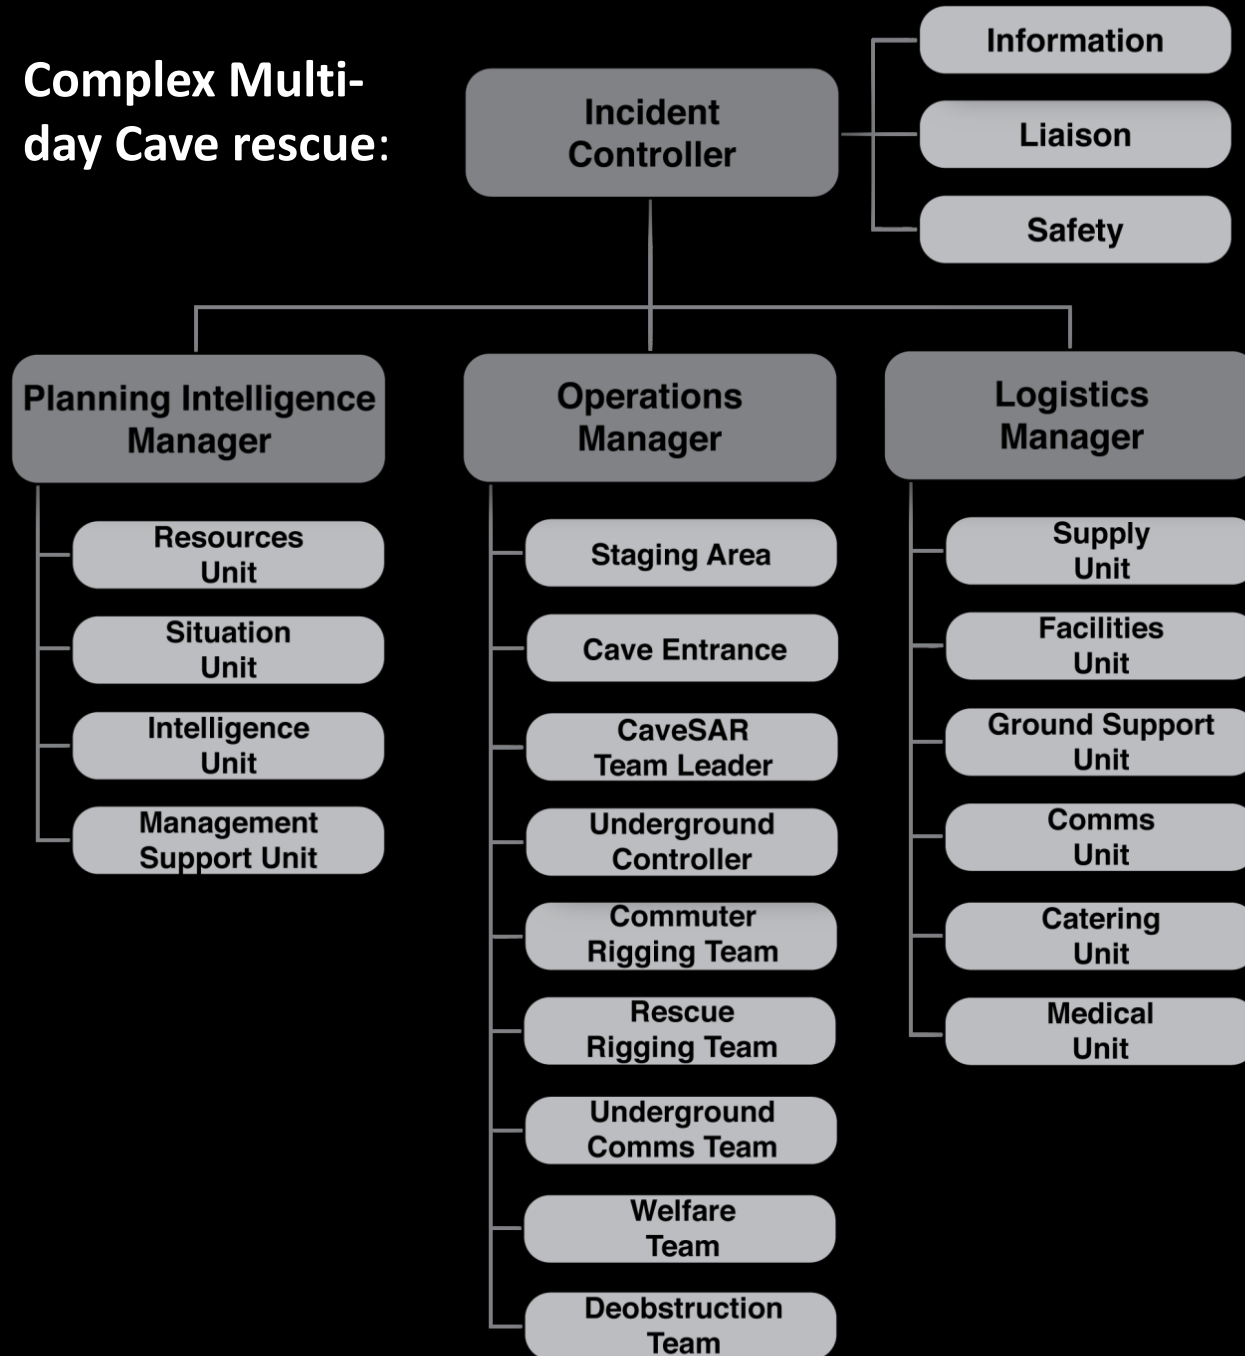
Complex Multi-day Cave rescue:

Incident Controller

Information

Liaison

Safety

Planning Intelligence Manager

Resources Unit

Situation Unit

Intelligence Unit

Management Support Unit

Operations Manager

Staging Area

Cave Entrance

CaveSAR Team Leader

Underground Controller

Commuter Rigging Team

Rescue Rigging Team

Underground Comms Team

Welfare Team

Deobstruction Team

Logistics Manager

Supply Unit

Facilities Unit

Ground Support Unit

Comms Unit

Catering Unit

Medical Unit